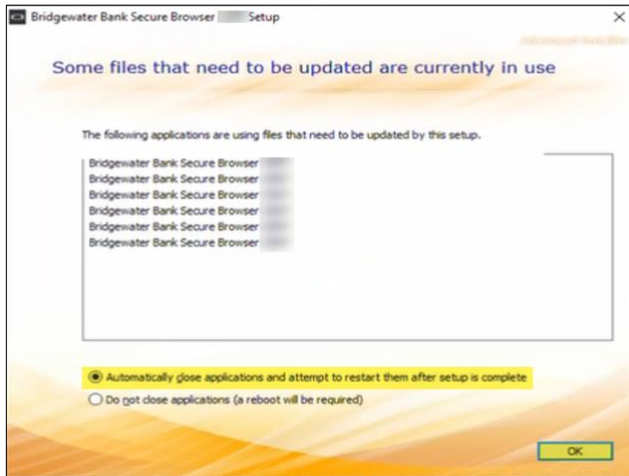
Bridgewater Bank Secure Browser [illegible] Setup

×

Some files that need to be updated are currently in use

The following applications are using files that need to be updated by this setup.

Bridgewater Bank Secure Browser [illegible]
Bridgewater Bank Secure Browser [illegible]
Bridgewater Bank Secure Browser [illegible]
Bridgewater Bank Secure Browser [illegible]
Bridgewater Bank Secure Browser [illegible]
Bridgewater Bank Secure Browser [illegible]

Automatically close applications and attempt to restart them after setup is complete

Do not close applications (a reboot will be required)

OK